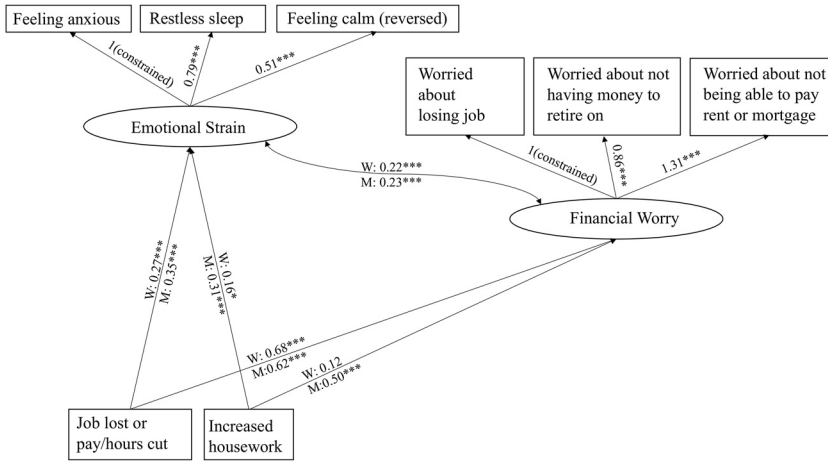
Feeling anxious

Restless sleep

Feeling calm (reversed)

1(constrained)

0.79***

0.51***

Emotional Strain

Worried about losing job

Worried about not having money to retire on

Worried about not being able to pay rent or mortgage

1(constrained)

0.86***

1.31***

W: 0.22***
M: 0.23***

Financial Worry

W: 0.27***
M: 0.35***

W: 0.16*
M: 0.31***

W: 0.68***
M:0.62***

W: 0.12
M:0.50***

Job lost or pay/hours cut

Increased housework